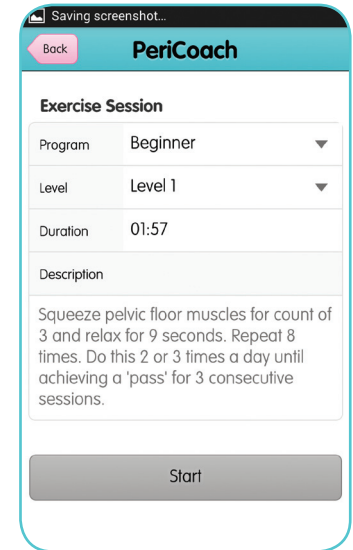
Saving screenshot...

Back

PeriCoach

Exercise Session

| Program | Beginner |
|---|---|
| Level | Level 1 |
| Duration | 01:57 |

Description

Squeeze pelvic floor muscles for count of 3 and relax for 9 seconds. Repeat 8 times. Do this 2 or 3 times a day until achieving a 'pass' for 3 consecutive sessions.

Start